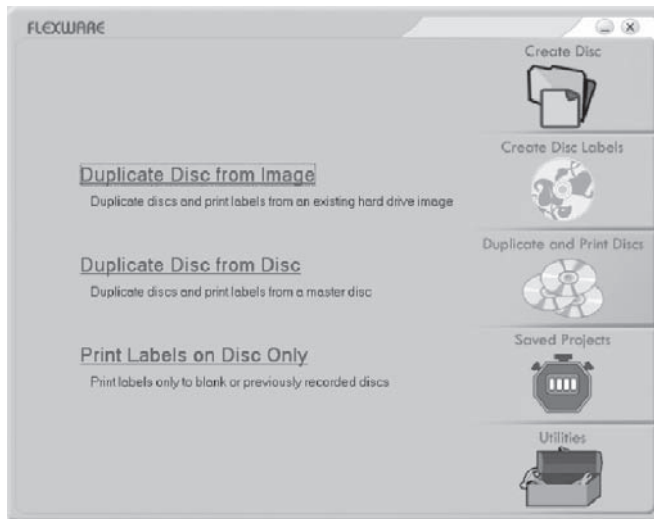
FLEXWARE

Duplicate Disc from Image
Duplicate discs and print labels from an existing hard drive image

Duplicate Disc from Disc
Duplicate discs and print labels from a master disc

Print Labels on Disc Only
Print labels only to blank or previously recorded discs

Create Disc

Create Disc Labels

Duplicate and Print Discs

Saved Projects

Utilities